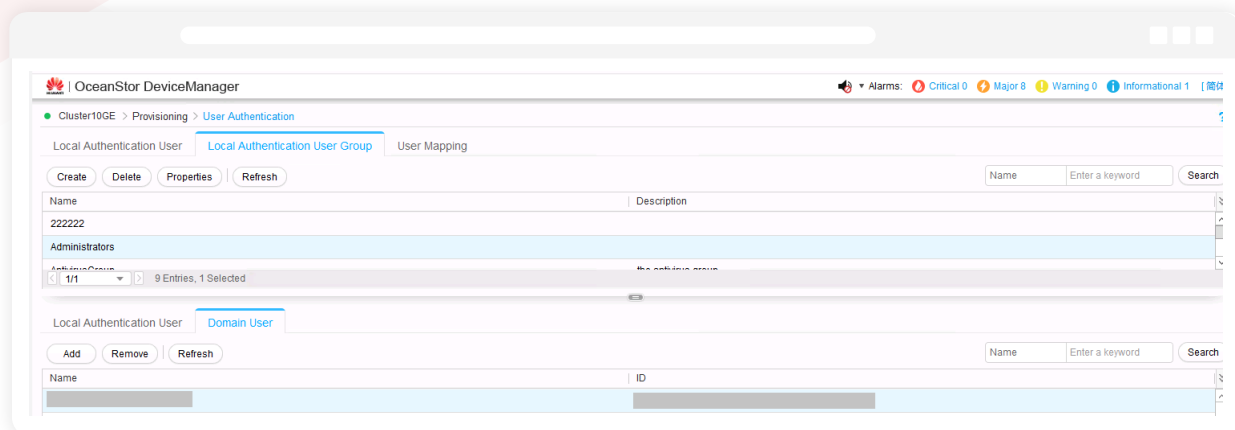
| OceanStor DeviceManager

Alarms: Critical 0 Major 8 Warning 0 Informational 1 [简体

Cluster10GE > Provisioning > User Authentication

Local Authentication User | Local Authentication User Group | User Mapping

Create | Delete | Properties | Refresh

Name | Enter a keyword | Search

| Name | Description |
|---|---|
| 222222 | |
| Administrators | |
| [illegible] | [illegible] |

1/1 | 9 Entries, 1 Selected

Local Authentication User | Domain User

Add | Remove | Refresh

Name | Enter a keyword | Search

| Name | ID |
|---|---|
| | |